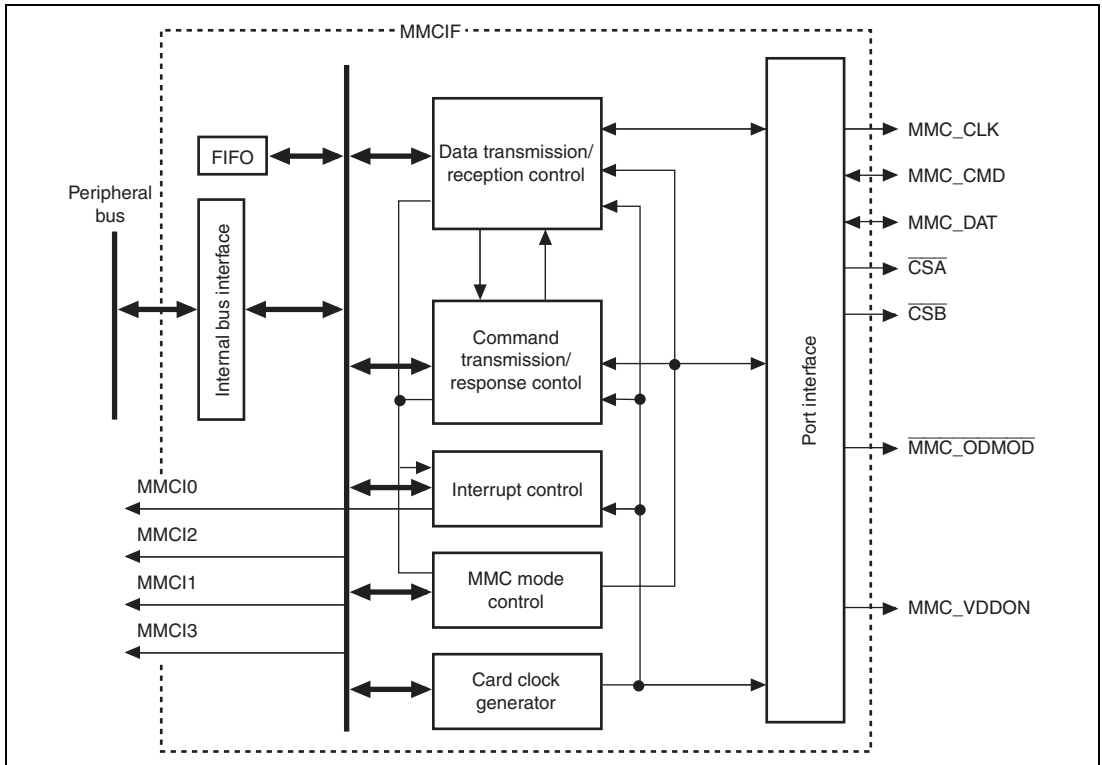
MMCIF

Peripheral bus

FIFO

Internal bus interface

Data transmission/ reception control

Command transmission/ response contol

Interrupt control

MMC mode control

Card clock generator

Port interface

MMC_CLK

MMC_CMD

MMC_DAT

$\overline{CSA}$

$\overline{CSB}$

$\overline{MMC\_ODMOD}$

MMC_VDDON

MMCI0

MMCI2

MMCI1

MMCI3